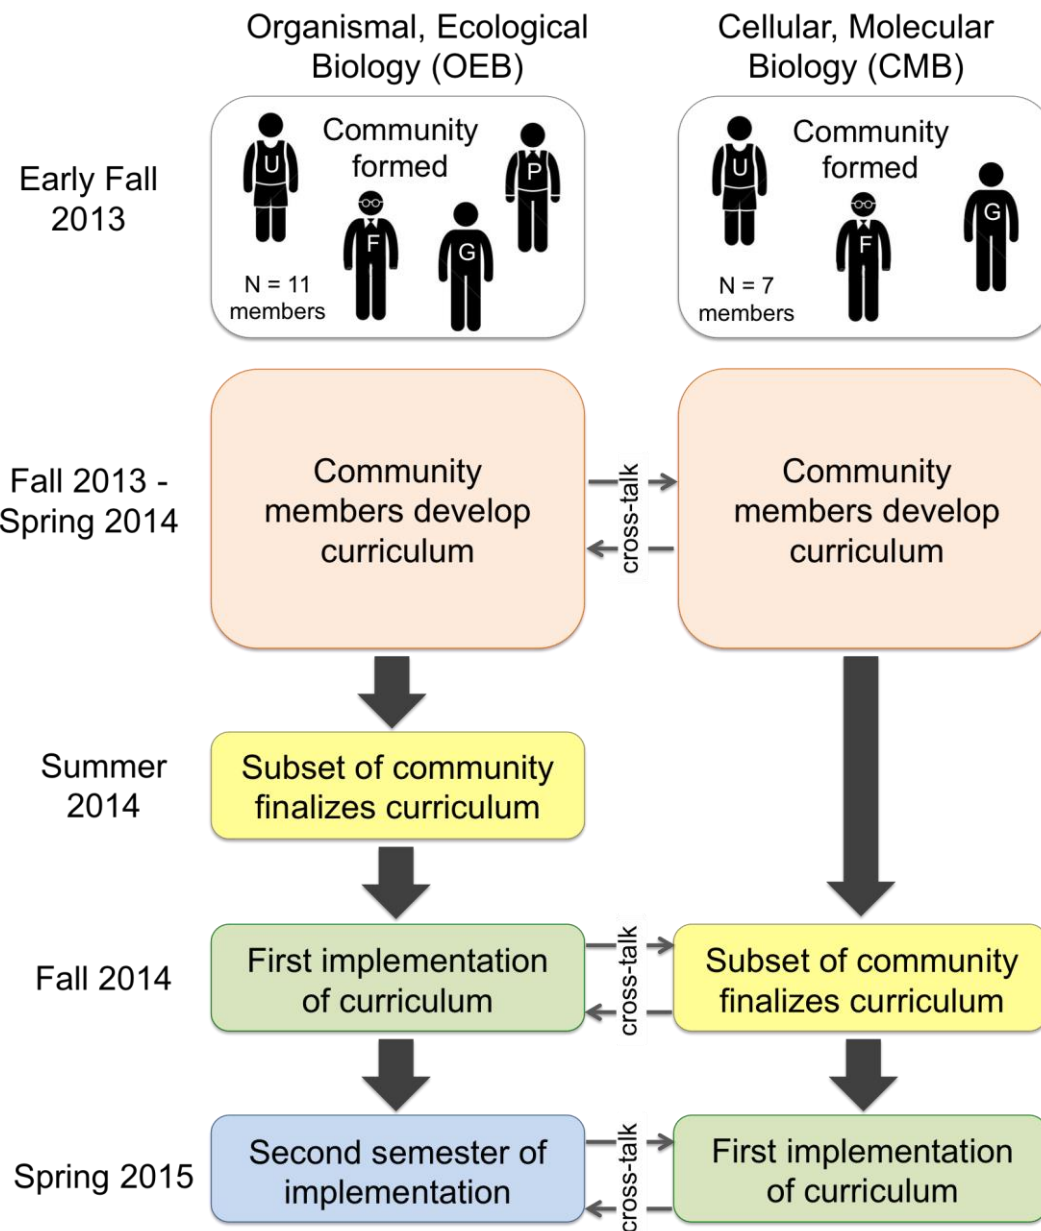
Organismal, Ecological Biology (OEB)

Cellular, Molecular Biology (CMB)

Early Fall 2013

Community formed

U

P

F

G

N = 11 members

Community formed

U

F

G

N = 7 members

Fall 2013 - Spring 2014

Community members develop curriculum

cross-talk

Community members develop curriculum

Summer 2014

Subset of community finalizes curriculum

Fall 2014

First implementation of curriculum

cross-talk

Subset of community finalizes curriculum

Spring 2015

Second semester of implementation

cross-talk

First implementation of curriculum